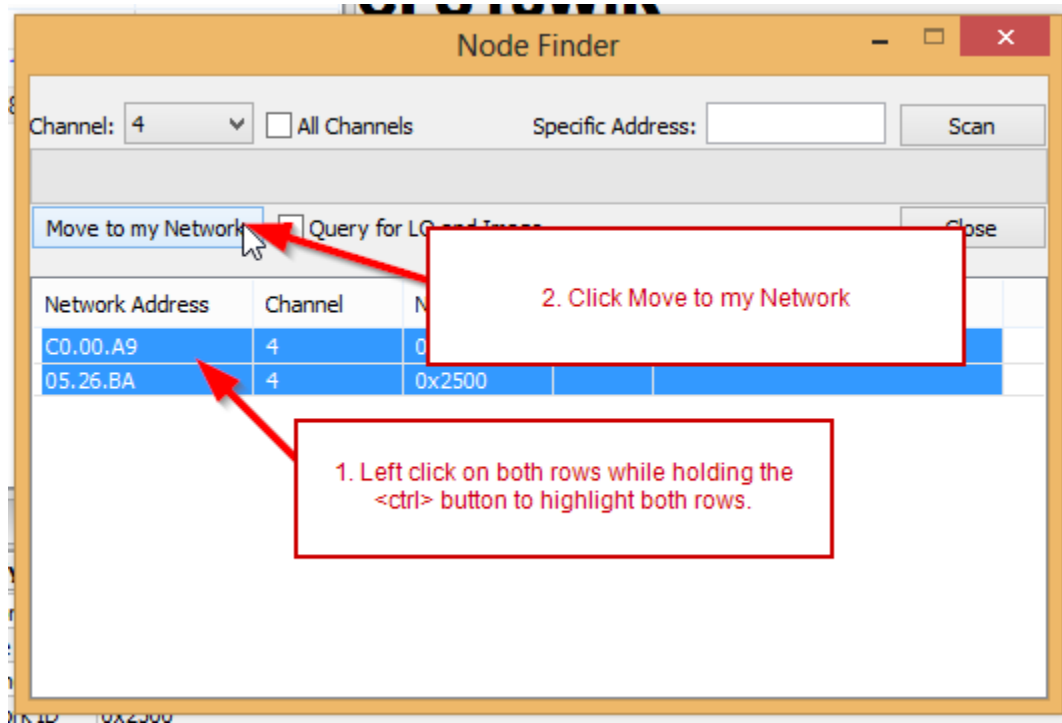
Node Finder

Channel: 4 All Channels Specific Address: Scan

Move to my Network Query for LQ and Image Close

| Network Address | Channel | N |
|---|---|---|
| C0.00.A9 | 4 | 0 |
| 05.26.BA | 4 | 0x2500 |

2. Click Move to my Network

1. Left click on both rows while holding the <ctrl> button to highlight both rows.

0x2500